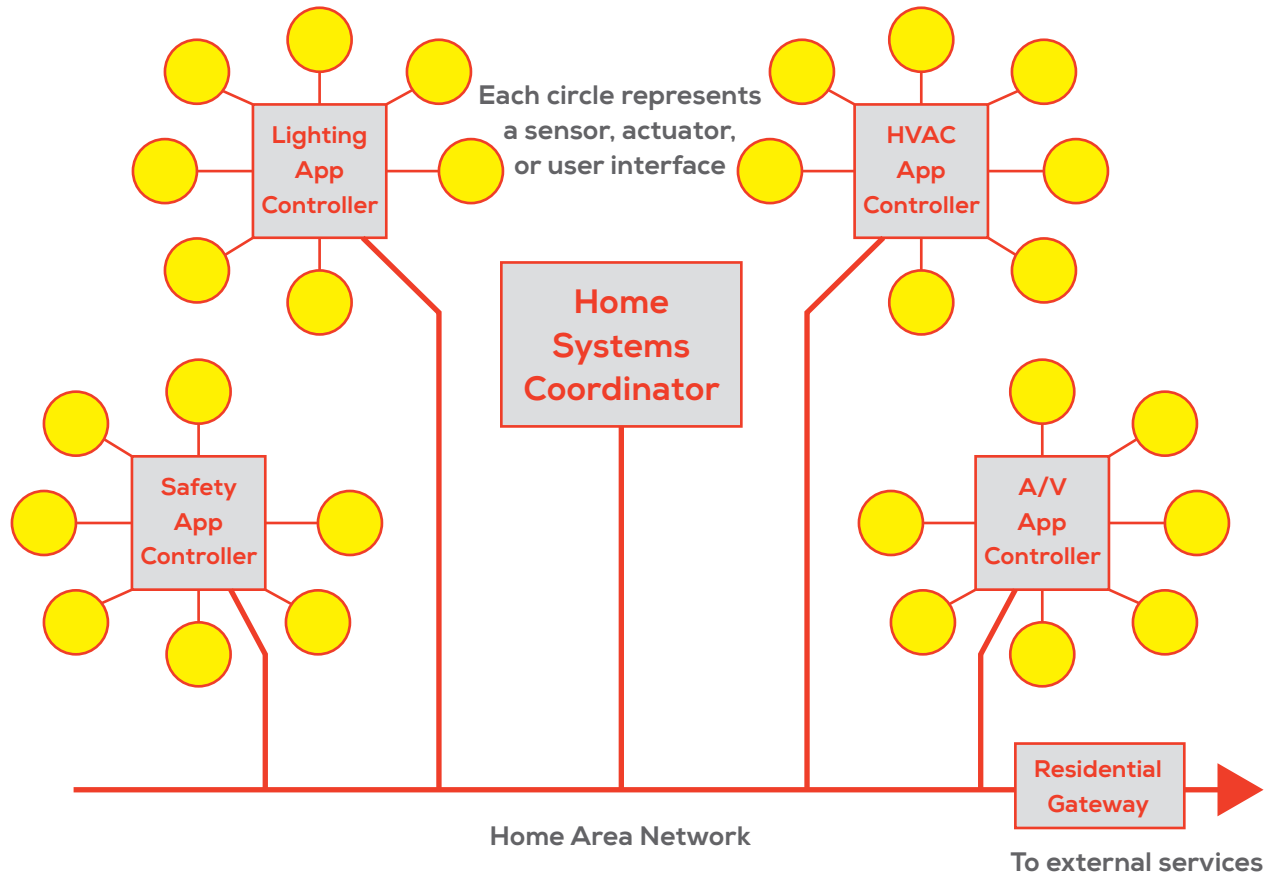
Lighting App Controller

Each circle represents a sensor, actuator, or user interface

HVAC App Controller

Home Systems Coordinator

Safety App Controller

A/V App Controller

Residential Gateway

Home Area Network

To external services